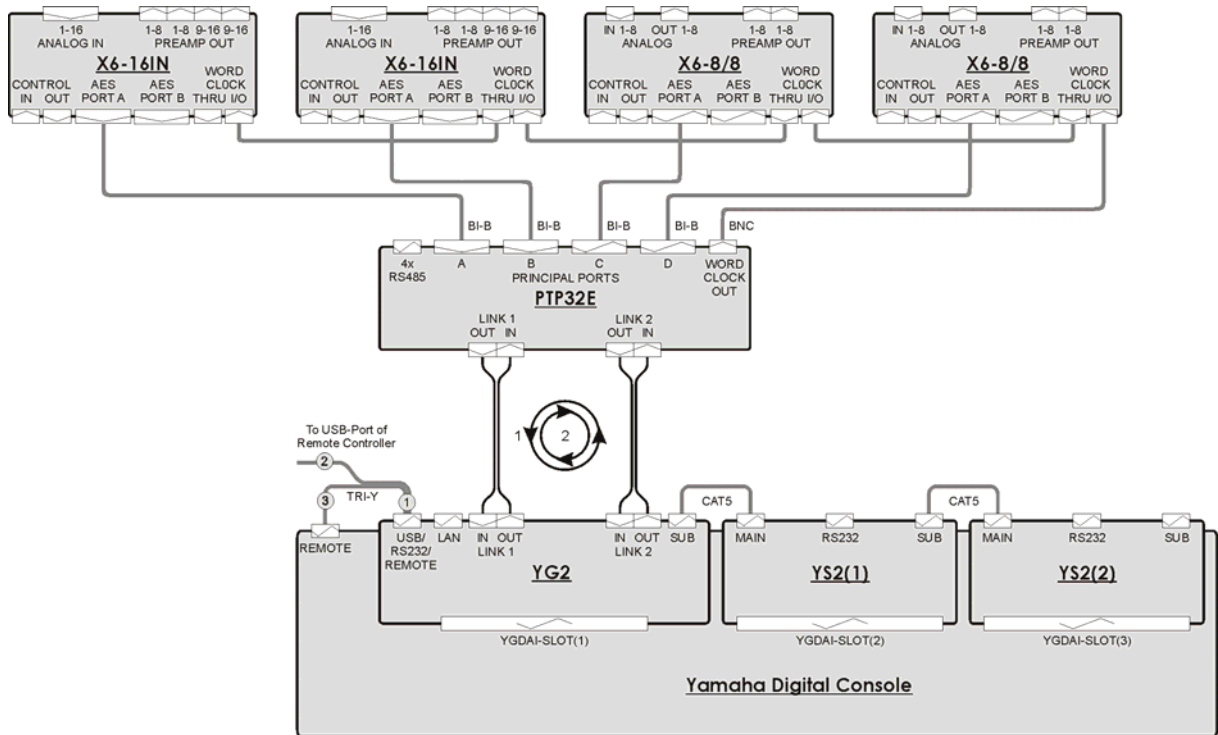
1-16 ANALOG IN
1-8 1-8 9-16 9-16 PREAMP OUT
X6-16IN
CONTROL IN OUT
AES PORT A
AES PORT B
WORD CLOCK THRU I/O

1-16 ANALOG IN
1-8 1-8 9-16 9-16 PREAMP OUT
X6-16IN
CONTROL IN OUT
AES PORT A
AES PORT B
WORD CLOCK THRU I/O

IN 1-8 OUT 1-8 ANALOG
1-8 1-8 PREAMP OUT
X6-8/8
CONTROL IN OUT
AES PORT A
AES PORT B
WORD CLOCK THRU I/O

IN 1-8 OUT 1-8 ANALOG
1-8 1-8 PREAMP OUT
X6-8/8
CONTROL IN OUT
AES PORT A
AES PORT B
WORD CLOCK THRU I/O

BI-B
BI-B
BI-B
BI-B
BNC

4x RS485
A
B
C
D
PRINCIPAL PORTS
WORD CLOCK OUT
PTP32E
LINK 1 OUT IN
LINK 2 OUT IN

1
2

To USB-Port of Remote Controller
2
3
1
TRI-Y
REMOTE
USB/ RS232/ REMOTE
LAN
IN OUT LINK 1
IN OUT LINK 2
SUB
CAT5
CAT5
MAIN
RS232
SUB
MAIN
RS232
SUB
YG2
YS2(1)
YS2(2)
YGDAI-SLOT(1)
YGDAI-SLOT(2)
YGDAI-SLOT(3)
Yamaha Digital Console